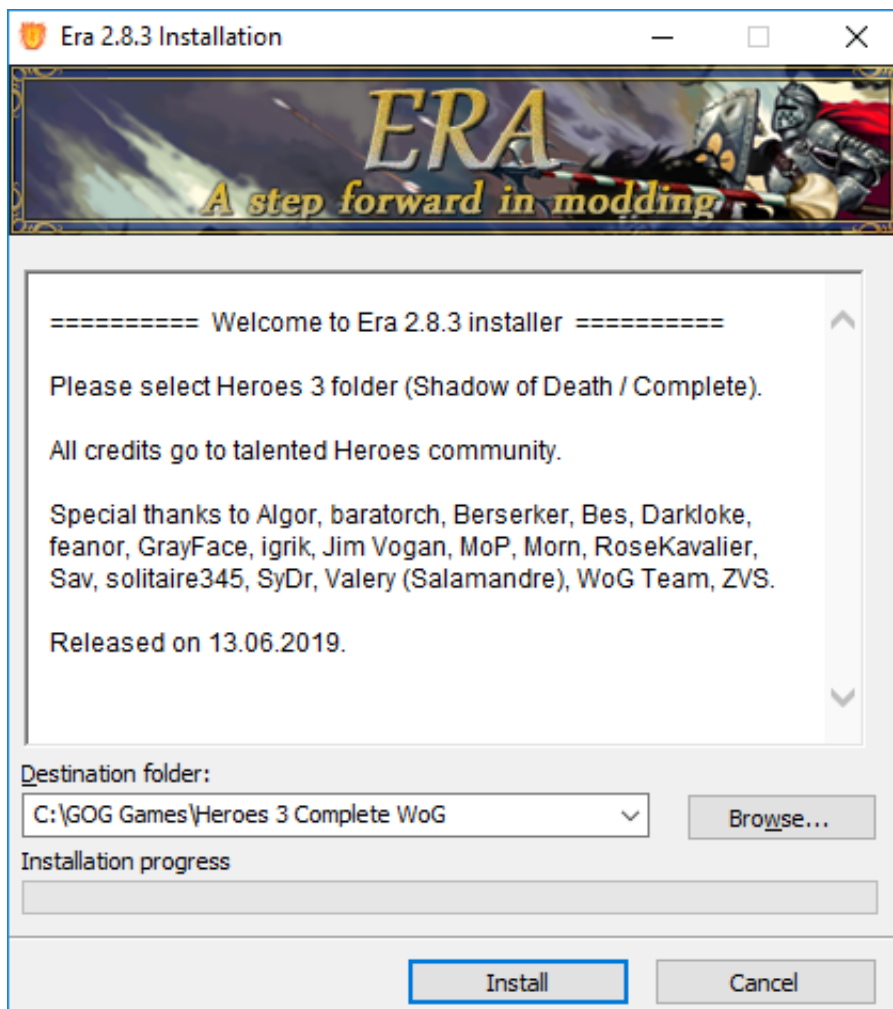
Era 2.8.3 Installation

ERA
A step forward in modding

========== Welcome to Era 2.8.3 installer ==========

Please select Heroes 3 folder (Shadow of Death / Complete).

All credits go to talented Heroes community.

Special thanks to Algor, baratorch, Berserker, Bes, Darkloke, feanor, GrayFace, igrik, Jim Vogan, MoP, Morn, RoseKavalier, Sav, solitaire345, SyDr, Valery (Salamandre), WoG Team, ZVS.

Released on 13.06.2019.

Destination folder:
C:\GOG Games\Heroes 3 Complete WoG
Browse...
Installation progress

Install
Cancel